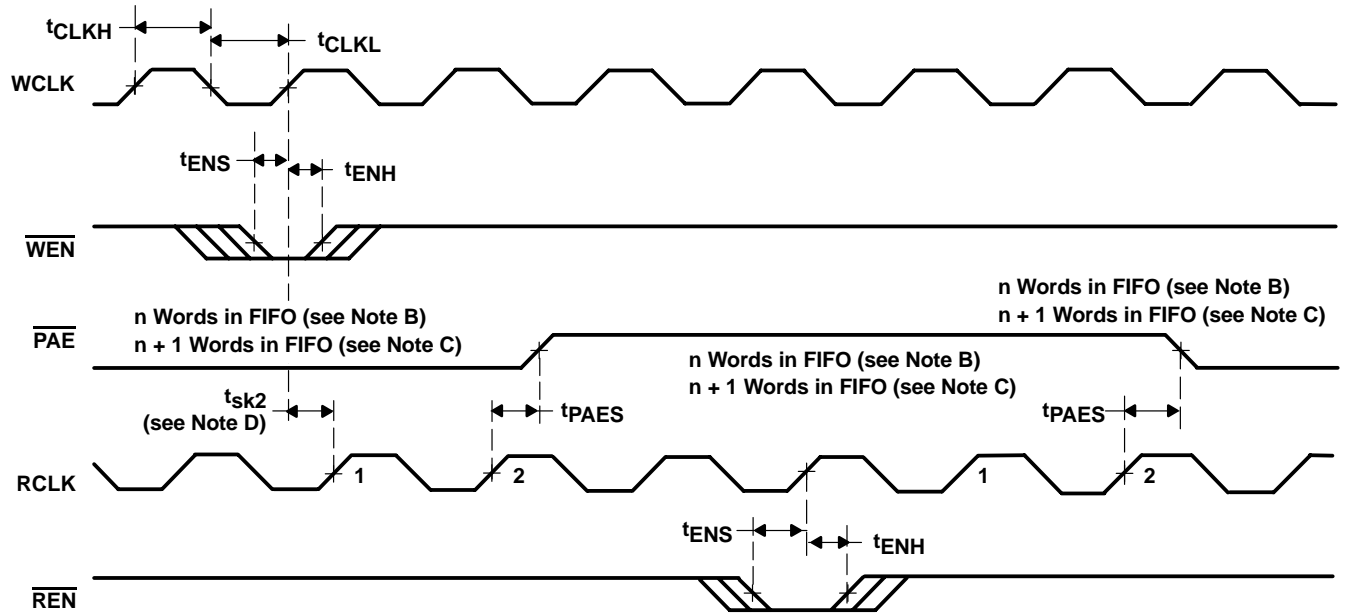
$t_{CLKH}$

$t_{CLKL}$

WCLK

$t_{ENS}$

$t_{ENH}$

$\overline{WEN}$

n Words in FIFO (see Note B)
n + 1 Words in FIFO (see Note C)

$\overline{PAE}$

n Words in FIFO (see Note B)
n + 1 Words in FIFO (see Note C)

n Words in FIFO (see Note B)
n + 1 Words in FIFO (see Note C)

$t_{sk2}$
(see Note D)

$t_{PAES}$

$t_{PAES}$

RCLK

1

2

1

2

$t_{ENS}$

$t_{ENH}$

$\overline{REN}$